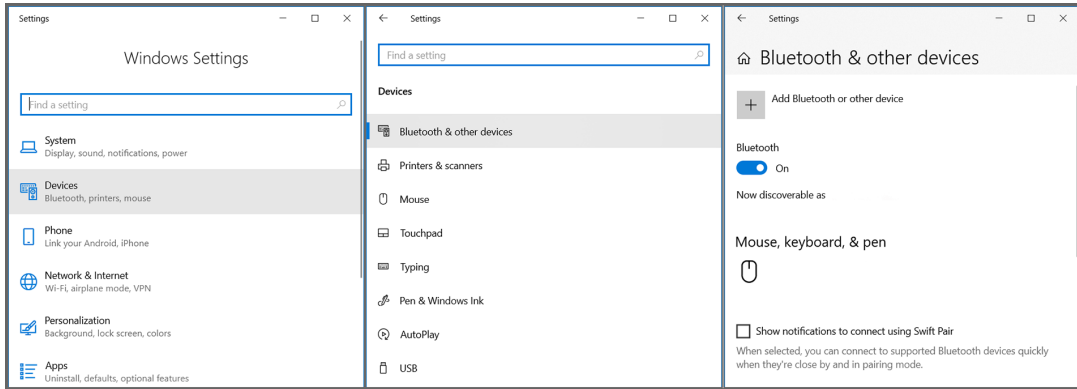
Settings

Windows Settings

Find a setting

System
Display, sound, notifications, power

Devices
Bluetooth, printers, mouse

Phone
Link your Android, iPhone

Network & Internet
Wi-Fi, airplane mode, VPN

Personalization
Background, lock screen, colors

Apps
Uninstall, defaults, optional features

Settings

Find a setting

Devices

Bluetooth & other devices

Printers & scanners

Mouse

Touchpad

Typing

Pen & Windows Ink

AutoPlay

USB

Settings

Bluetooth & other devices

Add Bluetooth or other device

Bluetooth

On

Now discoverable as

Mouse, keyboard, & pen

Show notifications to connect using Swift Pair

When selected, you can connect to supported Bluetooth devices quickly when they're close by and in pairing mode.